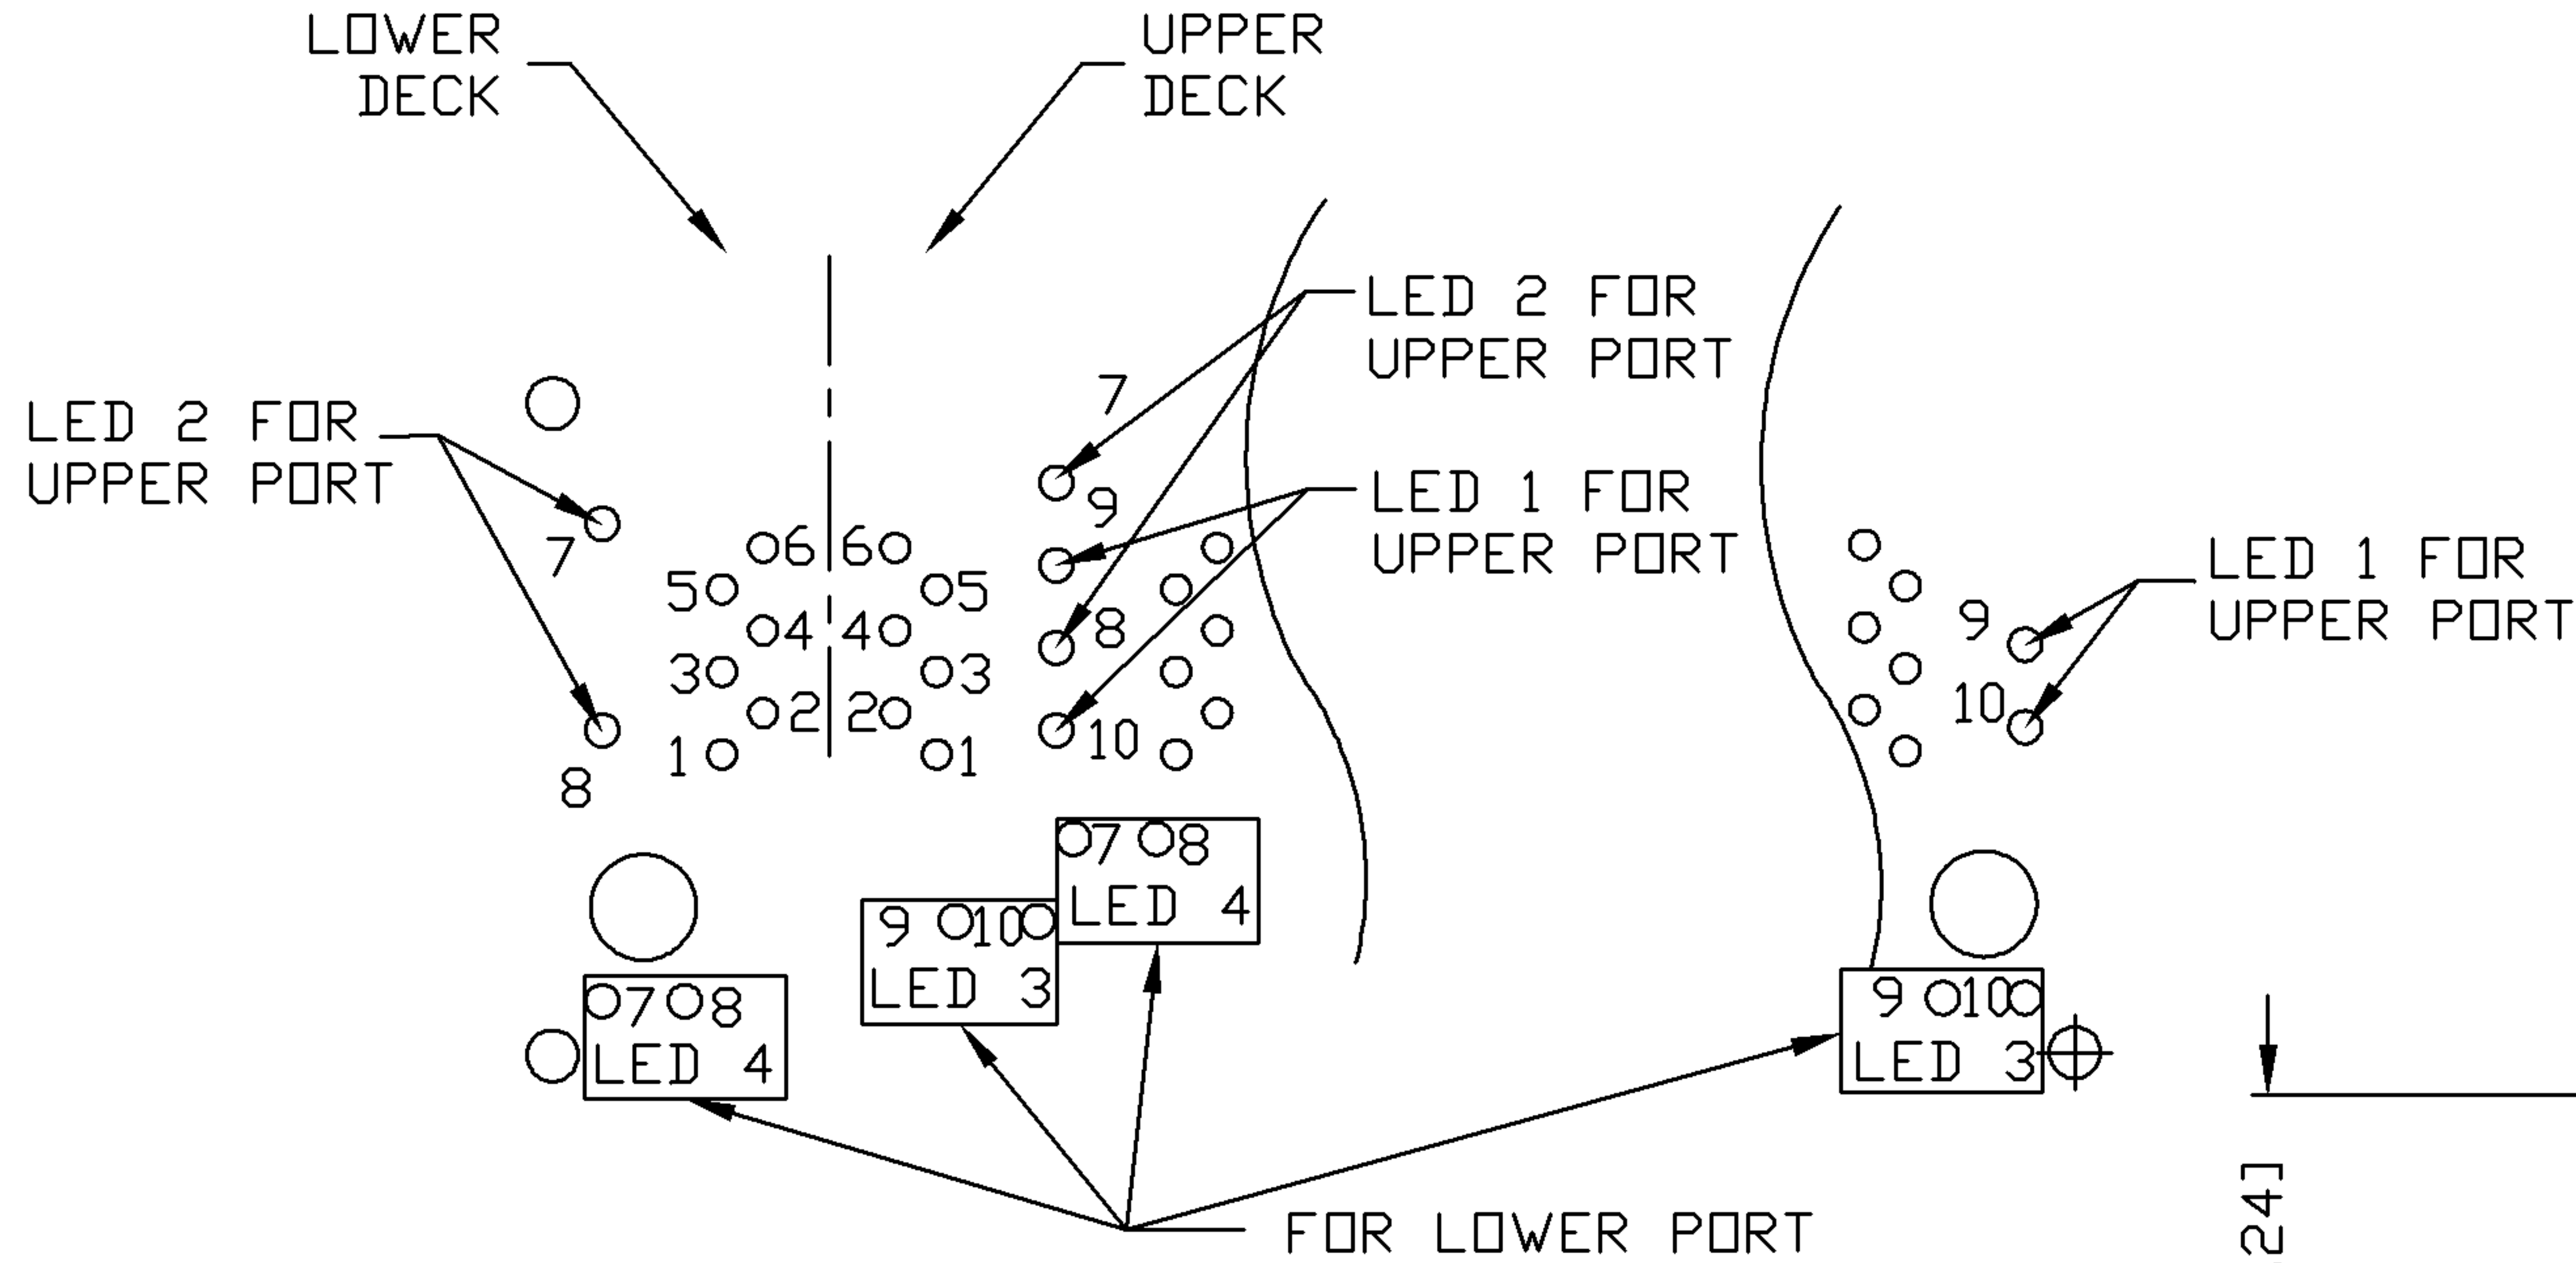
LOWER DECK

UPPER DECK

LED 2 FOR UPPER PORT

LED 2 FOR UPPER PORT

7

9

LED 1 FOR UPPER PORT

7

6 6

5 5

4 4

3 3

2 2

1 1

8

10

8

LED 1 FOR UPPER PORT

9

10

7 8
LED 4

9 10
LED 3

7 8
LED 4

9 10
LED 3

FOR LOWER PORT

24]